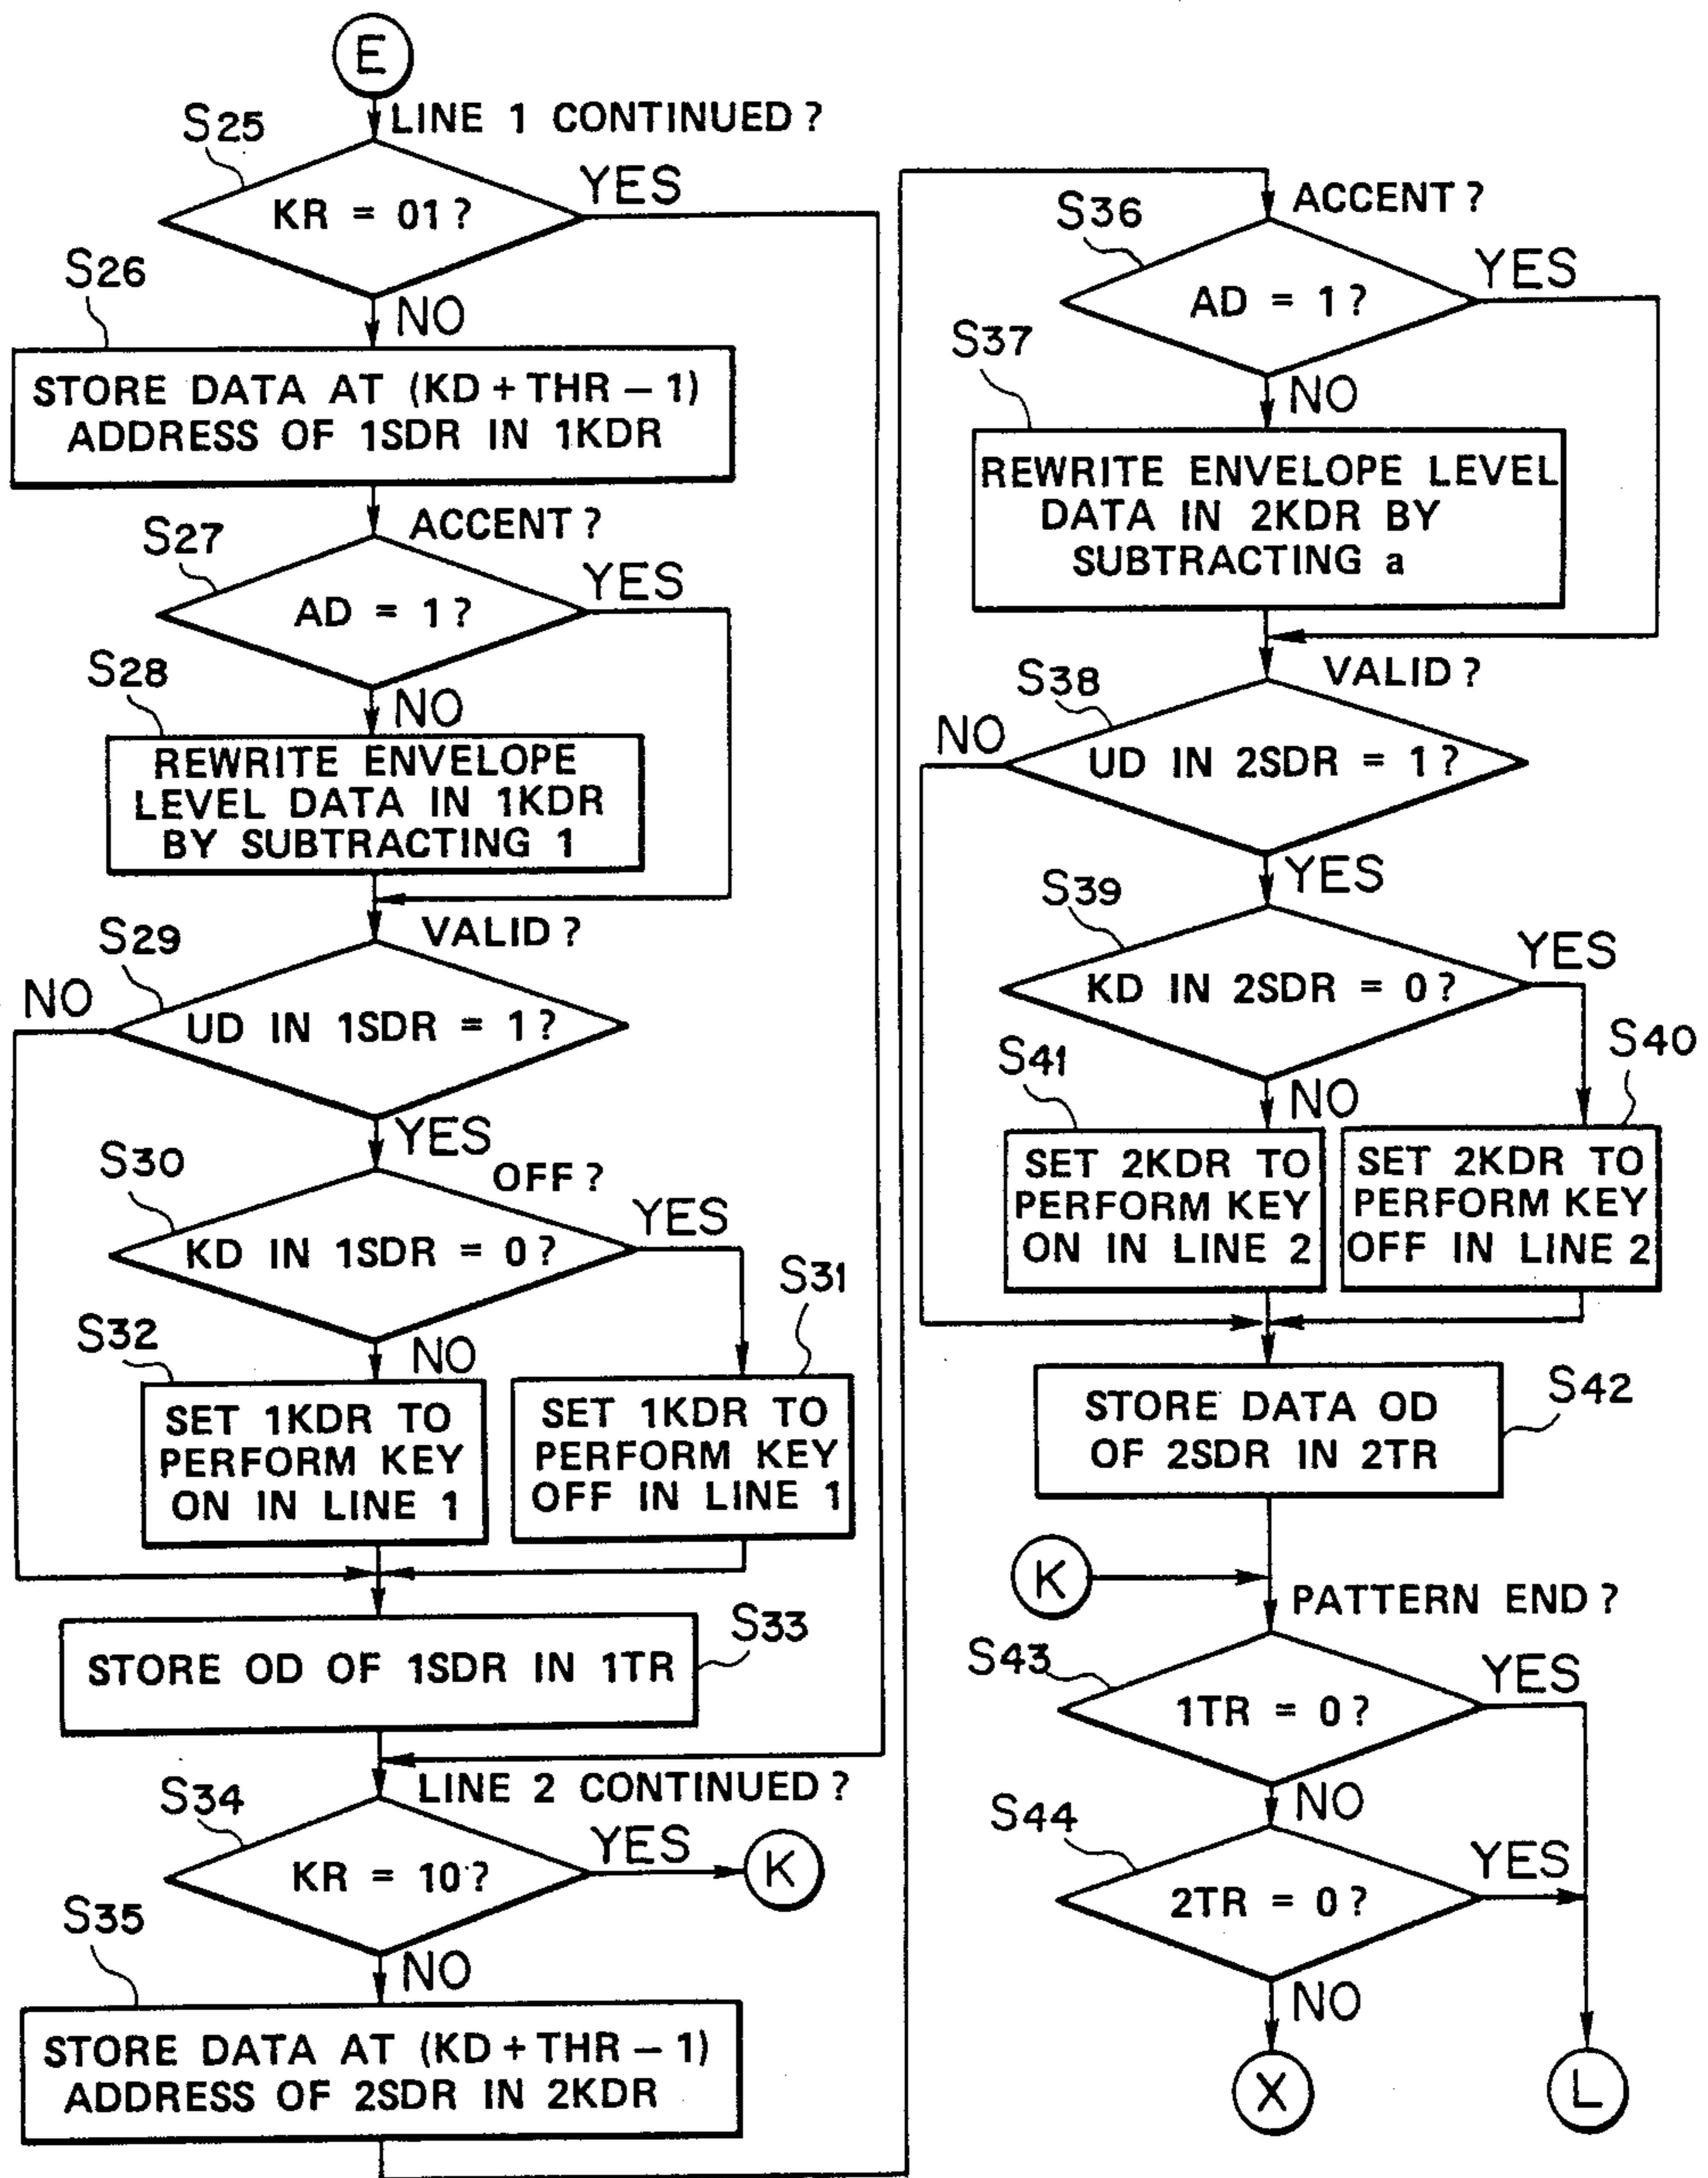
E

LINE 1 CONTINUED?

S25

KR = 01?

YES

NO

S26

STORE DATA AT (KD + THR − 1) ADDRESS OF 1SDR IN 1KDR

ACCENT?

S27

AD = 1?

YES

NO

S28

REWRITE ENVELOPE LEVEL DATA IN 1KDR BY SUBTRACTING 1

VALID?

S29

NO

UD IN 1SDR = 1?

YES

S30

OFF?

KD IN 1SDR = 0?

YES

S31

S32

NO

SET 1KDR TO PERFORM KEY ON IN LINE 1

SET 1KDR TO PERFORM KEY OFF IN LINE 1

S33

STORE OD OF 1SDR IN 1TR

LINE 2 CONTINUED?

S34

KR = 10?

YES

K

NO

S35

STORE DATA AT (KD + THR − 1) ADDRESS OF 2SDR IN 2KDR

ACCENT?

S36

AD = 1?

YES

S37

NO

REWRITE ENVELOPE LEVEL DATA IN 2KDR BY SUBTRACTING a

VALID?

S38

NO

UD IN 2SDR = 1?

YES

S39

KD IN 2SDR = 0?

YES

S40

S41

NO

SET 2KDR TO PERFORM KEY ON IN LINE 2

SET 2KDR TO PERFORM KEY OFF IN LINE 2

STORE DATA OD OF 2SDR IN 2TR

S42

K

PATTERN END?

S43

1TR = 0?

YES

NO

S44

2TR = 0?

YES

NO

X

L